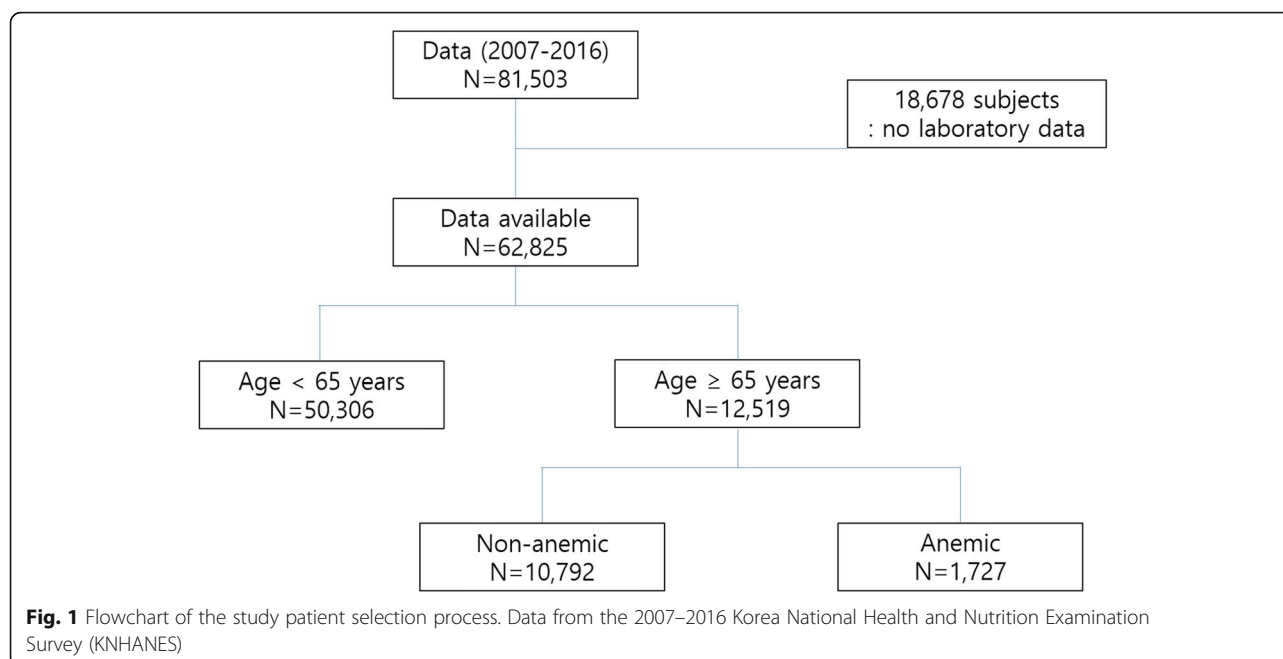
Data (2007-2016)
N=81,503

18,678 subjects
: no laboratory data

Data available
N=62,825

Age < 65 years
N=50,306

Age $\geq$ 65 years
N=12,519

Non-anemic
N=10,792

Anemic
N=1,727

**Fig. 1** Flowchart of the study patient selection process. Data from the 2007–2016 Korea National Health and Nutrition Examination Survey (KNHANES)